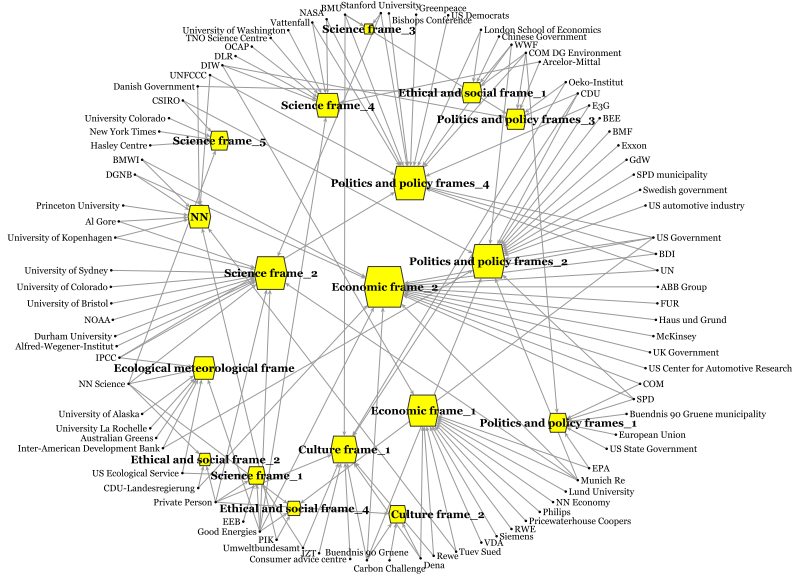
NASA
BMU
Stanford University
Greenpeace
Vattenfall
Bishops Conference
US Democrats
University of Washington
Science frame_3
TNO Science Centre
London School of Economics
OCAP
Chinese Government
DLR
WWF
DIW
COM DG Environment
UNFCCC
Arcelor-Mittal
Danish Government
Ethical and social frame_1
Oeko-Institut
Science frame_4
CDU
CSIRO
E3G
Politics and policy frames_3
BEE
University Colorado
BMF
New York Times
Science frame_5
Exxon
Hasley Centre
GdW
BMWI
SPD municipality
DGNB
Politics and policy frames_4
Swedish government
US automotive industry
Princeton University
NN
Al Gore
University of Kopenhagen
US Government
BDI
Politics and policy frames_2
UN
Science frame_2
University of Sydney
Economic frame_2
ABB Group
University of Colorado
FUR
University of Bristol
Haus und Grund
NOAA
McKinsey
Durham University
Alfred-Wegener-Institut
UK Government
IPCC
US Center for Automotive Research
Ecological meteorological frame
NN Science
COM
SPD
Economic frame_1
University of Alaska
Buendnis 90 Gruene municipality
Politics and policy frames_1
University La Rochelle
European Union
Australian Greens
US State Government
Inter-American Development Bank
Culture frame_1
Ethical and social frame_2
EPA
US Ecological Service
Munich Re
Science frame_1
CDU-Landesregierung
Lund University
Private Person
NN Economy
Philips
Ethical and social frame_4
Culture frame_2
Pricewaterhouse Coopers
EEB
RWE
Good Energies
Siemens
PIK
VDA
Umweltbundesamt
Tuev Sued
Buendnis 90 Gruene
Rewe
Consumer advice centre
IZT
Dena
Carbon Challenge